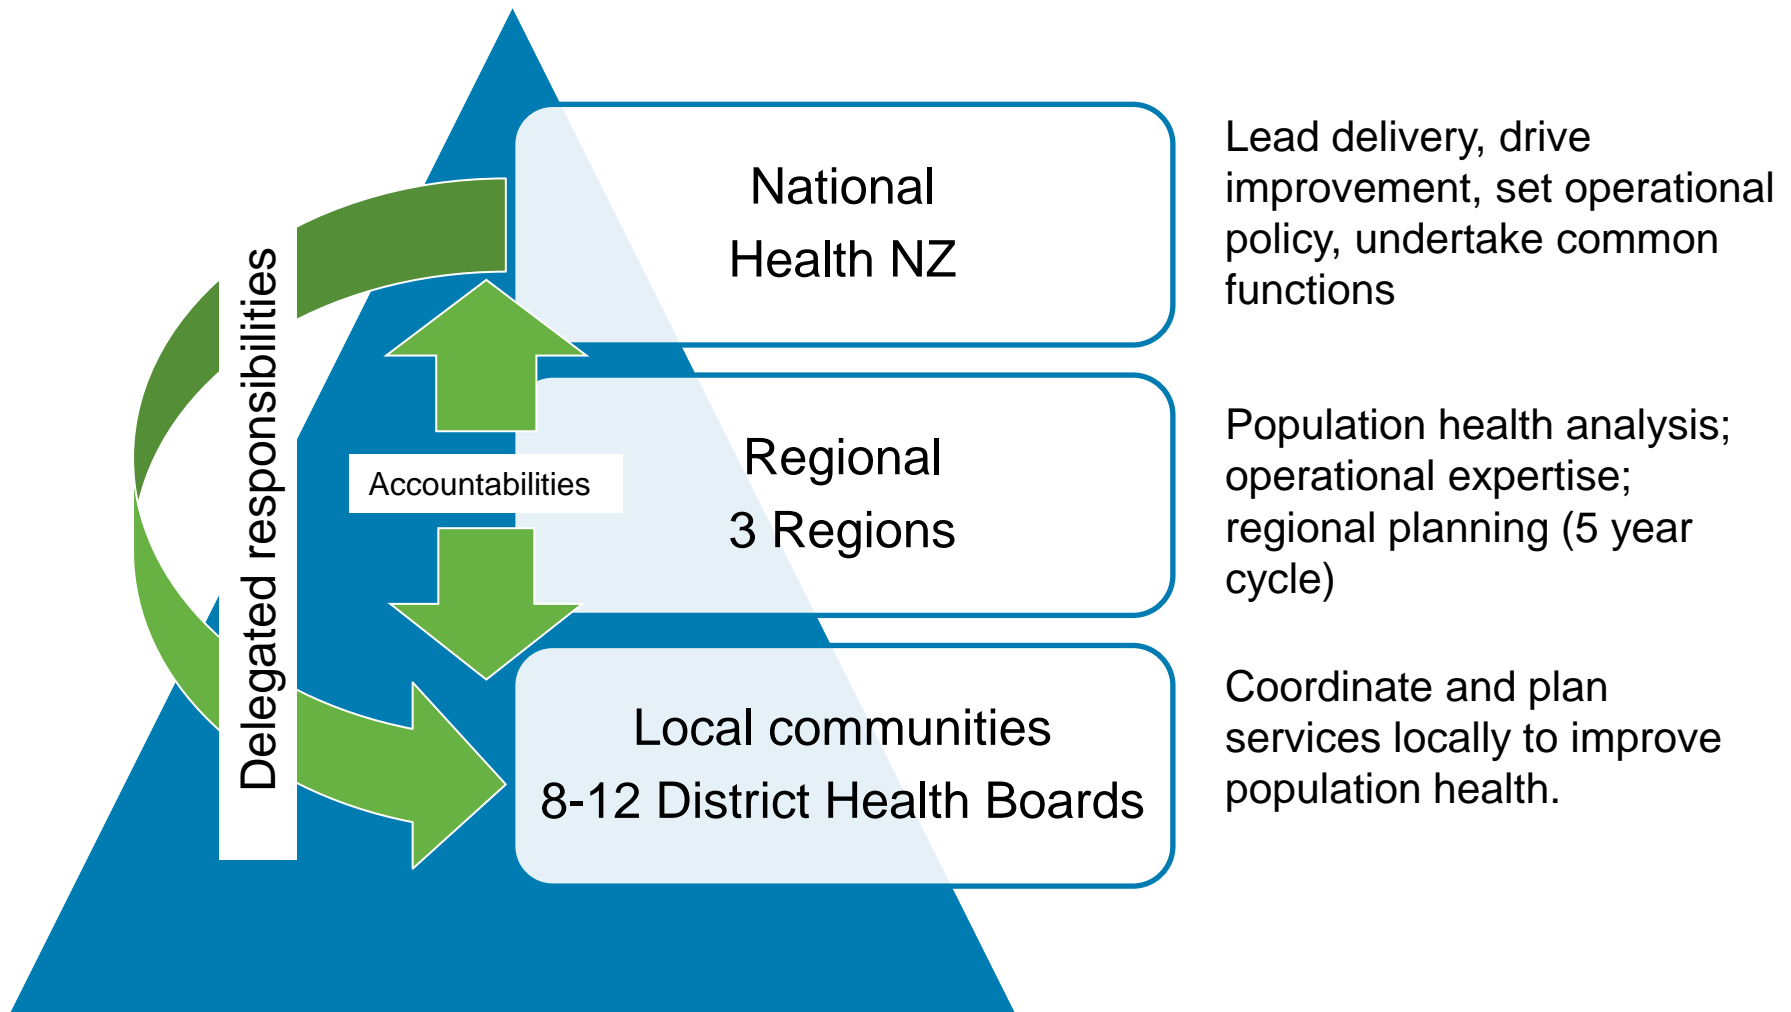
Delegated responsibilities

Accountabilities

National
Health NZ

Lead delivery, drive improvement, set operational policy, undertake common functions

Regional
3 Regions

Population health analysis; operational expertise; regional planning (5 year cycle)

Local communities
8-12 District Health Boards

Coordinate and plan services locally to improve population health.